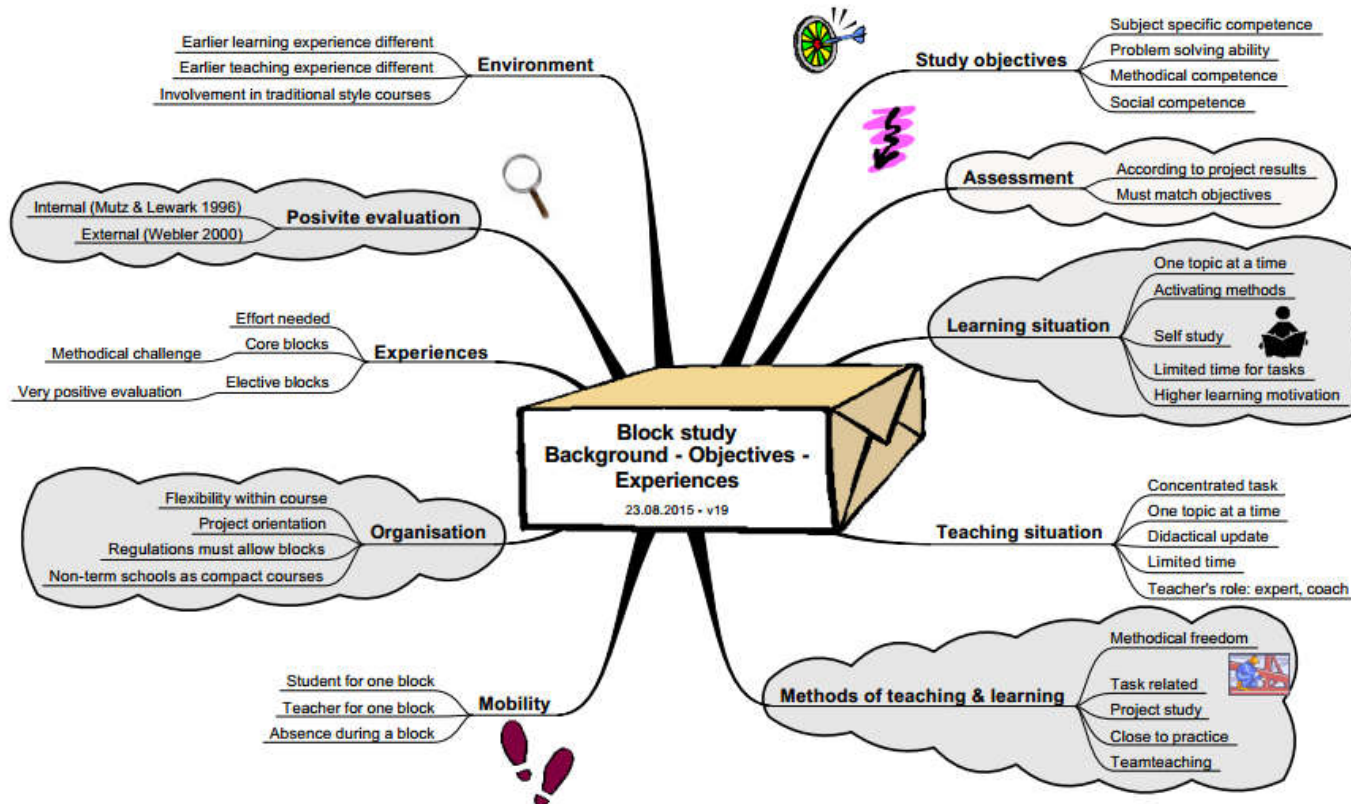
Block study
Background - Objectives - Experiences
23.08.2015 • v19

Environment
Earlier learning experience different
Earlier teaching experience different
Involvement in traditional style courses

Posivite evaluation
Internal (Mutz & Lewark 1996)
External (Webler 2000)

Experiences
Effort needed
Core blocks
Methodical challenge
Elective blocks
Very positive evaluation

Organisation
Flexibility within course
Project orientation
Regulations must allow blocks
Non-term schools as compact courses

Mobility
Student for one block
Teacher for one block
Absence during a block

Study objectives
Subject specific competence
Problem solving ability
Methodical competence
Social competence

Assessment
According to project results
Must match objectives

Learning situation
One topic at a time
Activating methods
Self study
Limited time for tasks
Higher learning motivation

Teaching situation
Concentrated task
One topic at a time
Didactical update
Limited time
Teacher's role: expert, coach

Methods of teaching & learning
Methodical freedom
Task related
Project study
Close to practice
Teamteaching